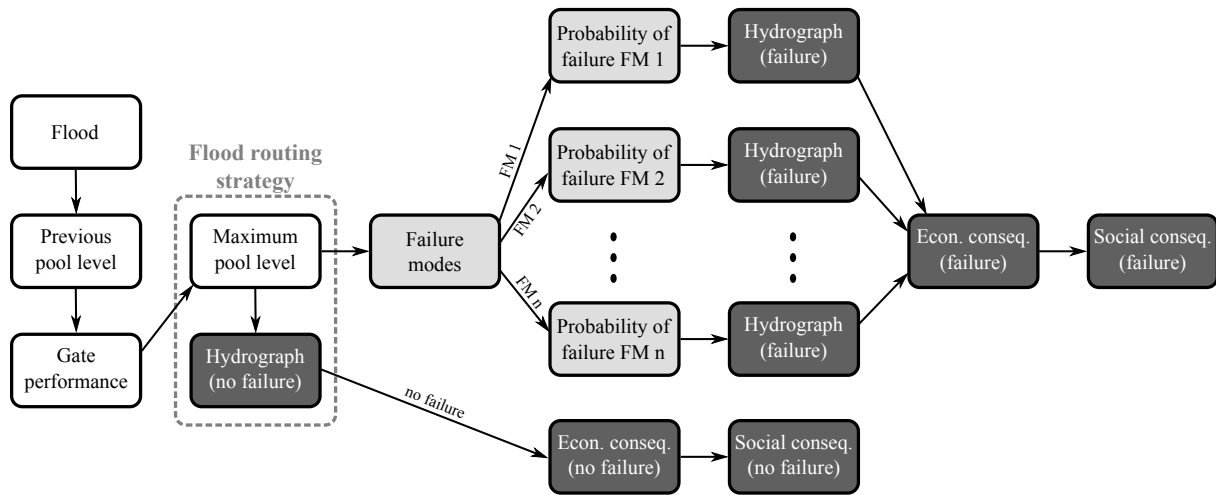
Flood

Previous pool level

Gate performance

Flood routing strategy

Maximum pool level

Hydrograph (no failure)

Failure modes

FM 1

FM 2

FM n

Probability of failure FM 1

Probability of failure FM 2

Probability of failure FM n

Hydrograph (failure)

Hydrograph (failure)

Hydrograph (failure)

Econ. conseq. (failure)

Social conseq. (failure)

no failure

Econ. conseq. (no failure)

Social conseq. (no failure)